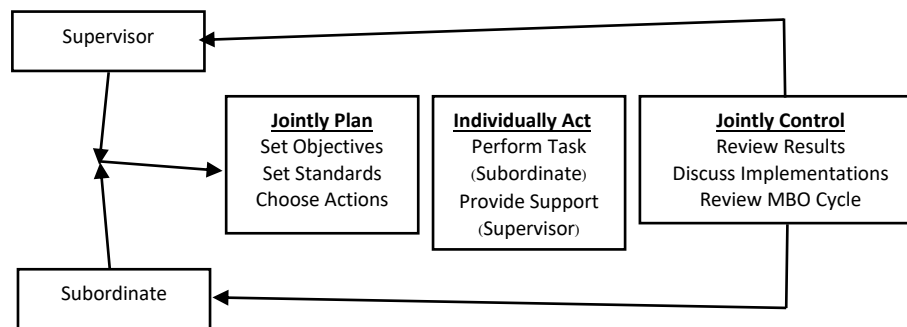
Supervisor

Jointly Plan
Set Objectives
Set Standards
Choose Actions

Individually Act
Perform Task
(Subordinate)
Provide Support
(Supervisor)

Jointly Control
Review Results
Discuss Implementations
Review MBO Cycle

Subordinate